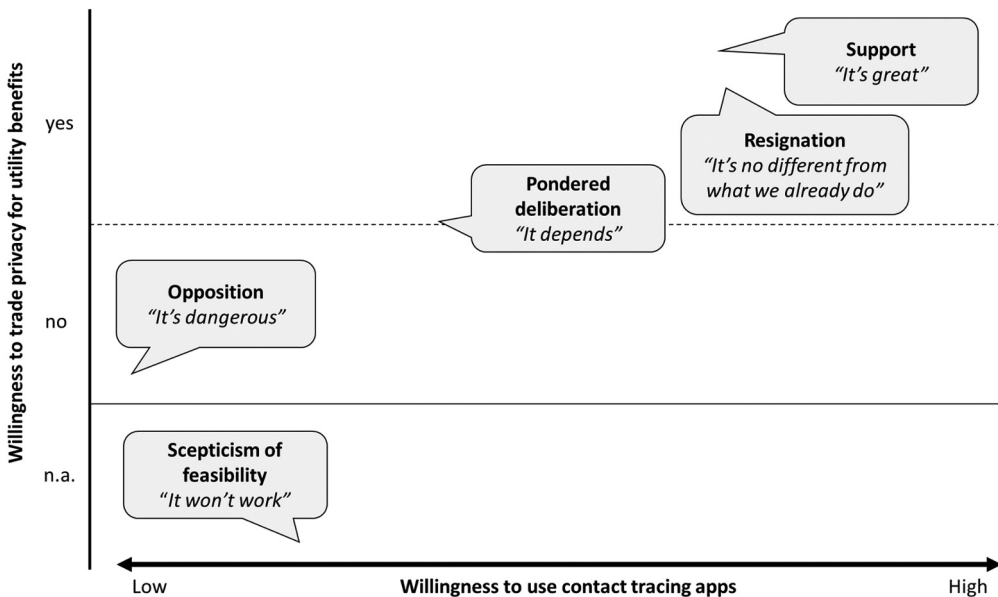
Willingness to trade privacy for utility benefits

yes

no

n.a.

Support
"It's great"

Resignation
"It's no different from what we already do"

Pondered deliberation
"It depends"

Opposition
"It's dangerous"

Scepticism of feasibility
"It won't work"

Low

Willingness to use contact tracing apps

High